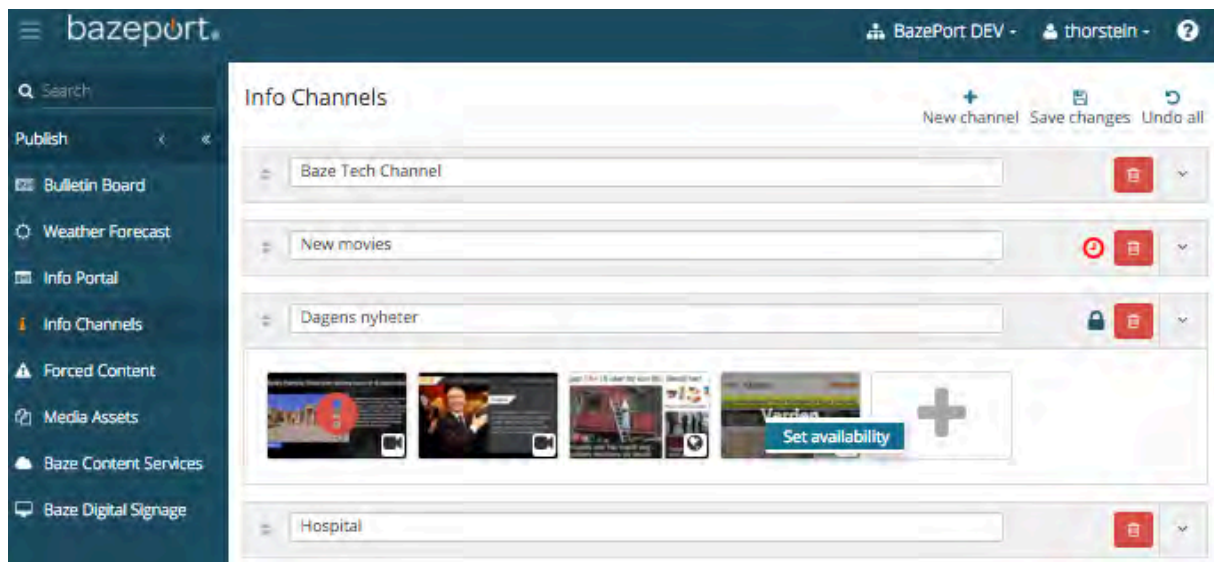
bazeport.

BazePort DEV - thorstein -

Search

Publish

Bulletin Board

Weather Forecast

Info Portal

Info Channels

Forced Content

Media Assets

Baze Content Services

Baze Digital Signage

Info Channels

New channel Save changes Undo all

Baze Tech Channel

New movies

Dagens nyheter

Varden

Set availability

Hospital